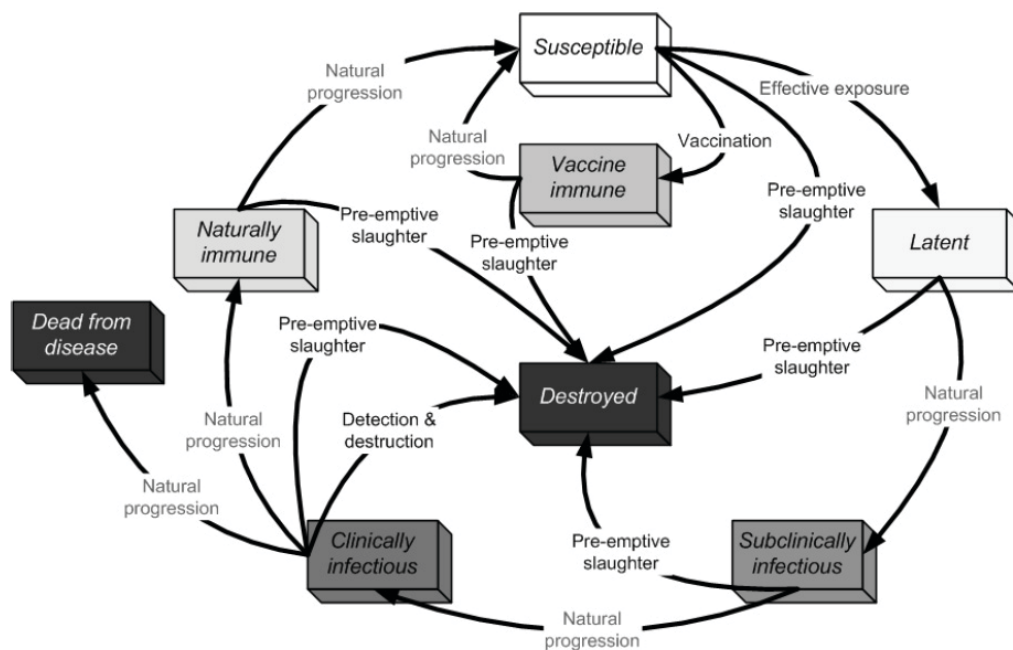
Susceptible

Natural progression

Effective exposure

Natural progression

Vaccination

Vaccine immune

Pre-emptive slaughter

Naturally immune

Pre-emptive slaughter

Pre-emptive slaughter

Latent

Dead from disease

Pre-emptive slaughter

Pre-emptive slaughter

Destroyed

Natural progression

Natural progression

Detection & destruction

Natural progression

Pre-emptive slaughter

Clinically infectious

Subclinically infectious

Natural progression